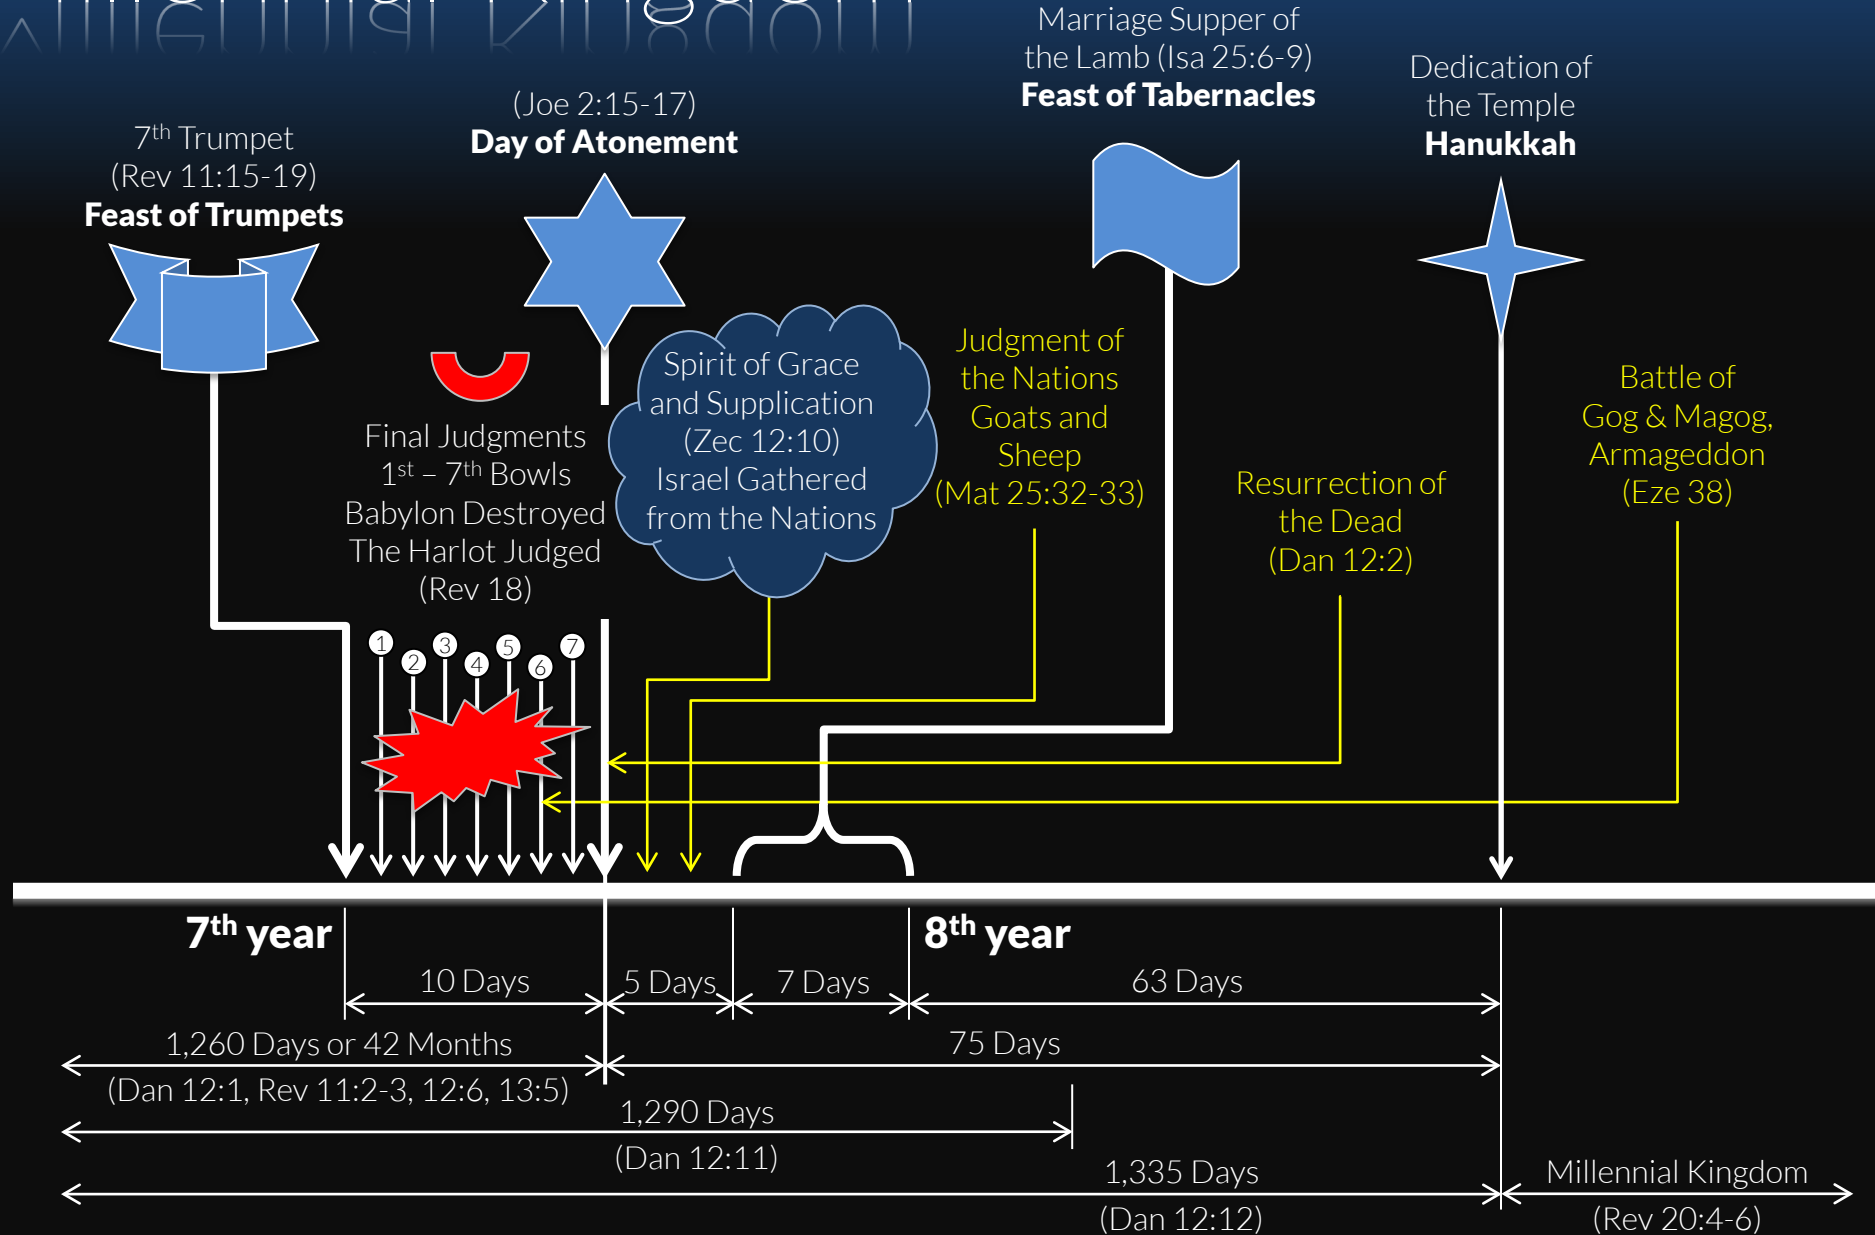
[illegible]

7th Trumpet
(Rev 11:15-19)
**Feast of Trumpets**

(Joe 2:15-17)
**Day of Atonement**

Marriage Supper of the Lamb (Isa 25:6-9)
**Feast of Tabernacles**

Dedication of the Temple
**Hanukkah**

Final Judgments
1st – 7th Bowls
Babylon Destroyed
The Harlot Judged
(Rev 18)

Spirit of Grace and Supplication (Zec 12:10)
Israel Gathered from the Nations

Judgment of the Nations
Goats and Sheep
(Mat 25:32-33)

Resurrection of the Dead
(Dan 12:2)

Battle of Gog & Magog, Armageddon
(Eze 38)

1 2 3 4 5 6 7

**7th year**

**8th year**

10 Days

5 Days

7 Days

63 Days

1,260 Days or 42 Months
(Dan 12:1, Rev 11:2-3, 12:6, 13:5)

75 Days

1,290 Days
(Dan 12:11)

1,335 Days
(Dan 12:12)

Millennial Kingdom
(Rev 20:4-6)